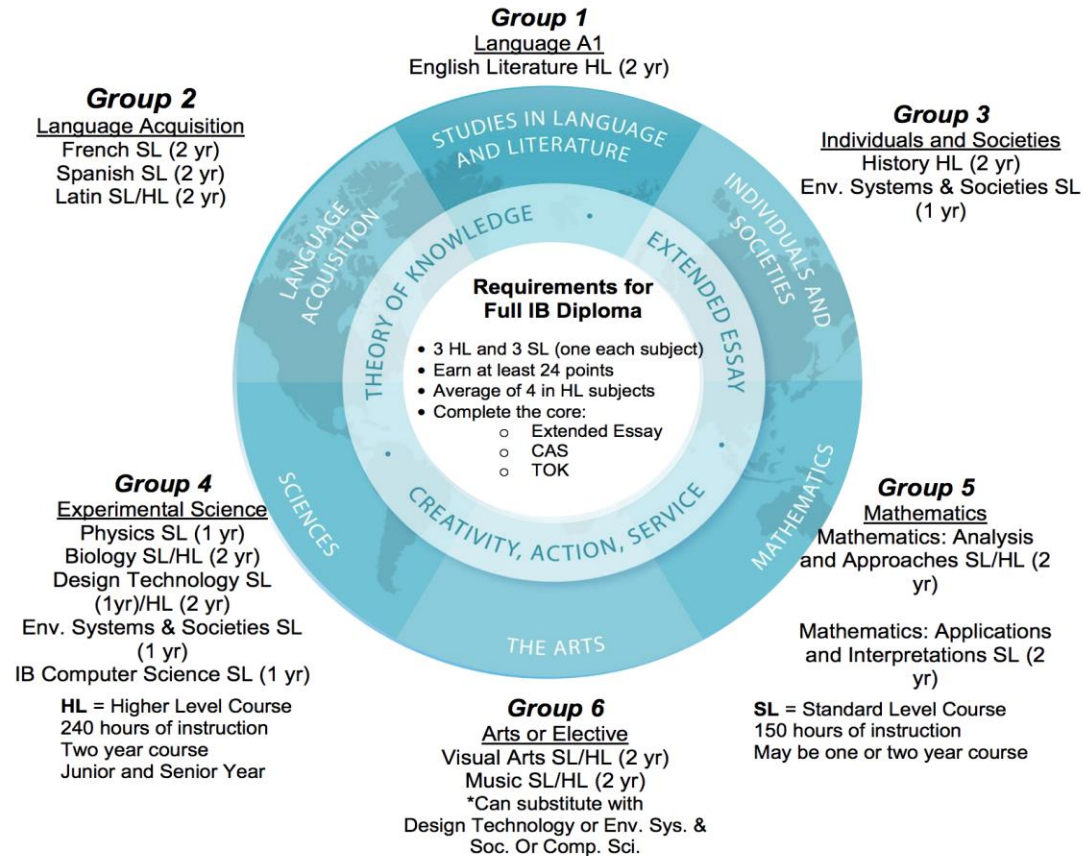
**Group 1**
Language A1
English Literature HL (2 yr)

**Group 2**
Language Acquisition
French SL (2 yr)
Spanish SL (2 yr)
Latin SL/HL (2 yr)

**Group 3**
Individuals and Societies
History HL (2 yr)
Env. Systems & Societies SL (1 yr)

STUDIES IN LANGUAGE AND LITERATURE

LANGUAGE ACQUISITION

INDIVIDUALS AND SOCIETIES

THEORY OF KNOWLEDGE

EXTENDED ESSAY

**Requirements for Full IB Diploma**

- 3 HL and 3 SL (one each subject)
- Earn at least 24 points
- Average of 4 in HL subjects
- Complete the core:
  - Extended Essay
  - CAS
  - TOK

CREATIVITY, ACTION, SERVICE

SCIENCES

MATHEMATICS

THE ARTS

**Group 4**
Experimental Science
Physics SL (1 yr)
Biology SL/HL (2 yr)
Design Technology SL (1yr)/HL (2 yr)
Env. Systems & Societies SL (1 yr)
IB Computer Science SL (1 yr)

**Group 5**
Mathematics
Mathematics: Analysis and Approaches SL/HL (2 yr)

Mathematics: Applications and Interpretations SL (2 yr)

**HL** = Higher Level Course
240 hours of instruction
Two year course
Junior and Senior Year

**SL** = Standard Level Course
150 hours of instruction
May be one or two year course

**Group 6**
Arts or Elective
Visual Arts SL/HL (2 yr)
Music SL/HL (2 yr)
*Can substitute with Design Technology or Env. Sys. & Soc. Or Comp. Sci.